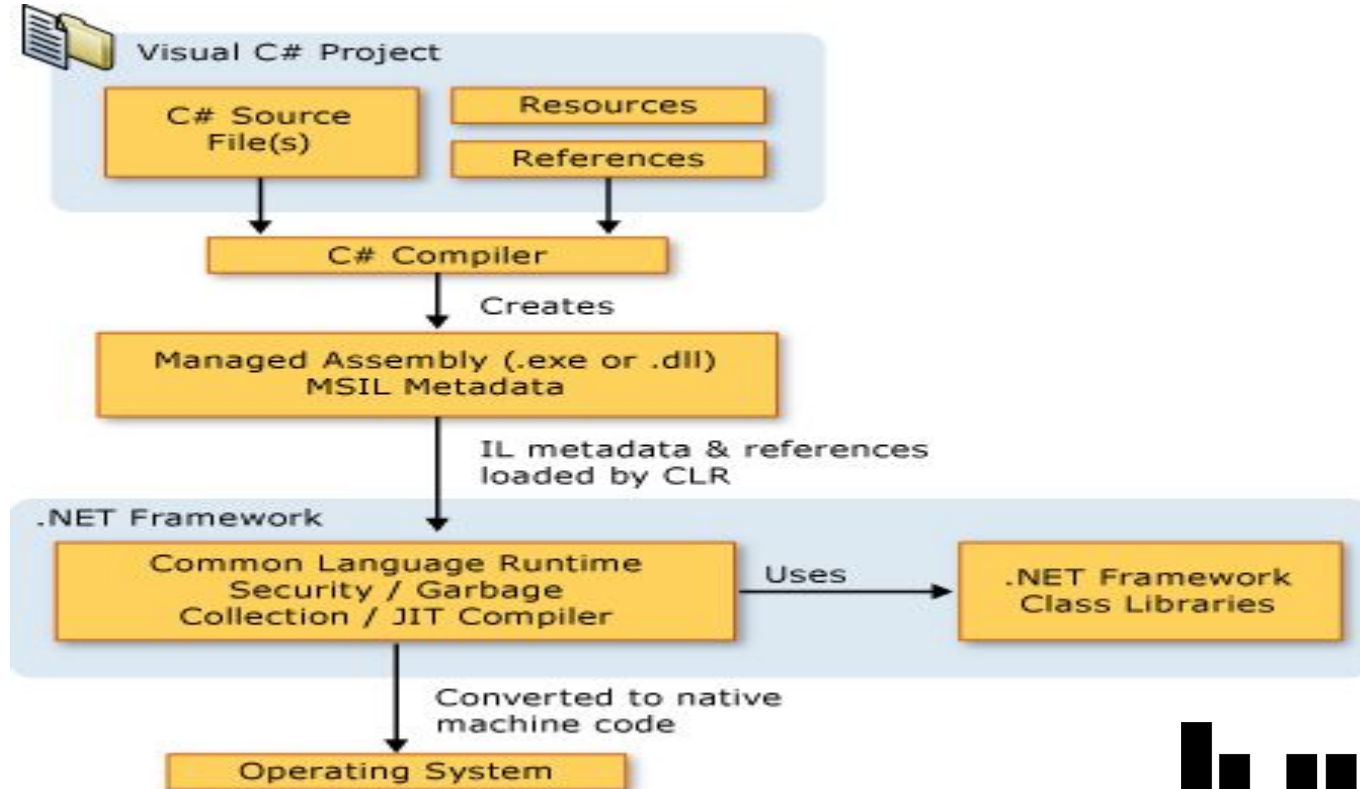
Visual C# Project

C# Source File(s)

Resources

References

C# Compiler

Creates

Managed Assembly (.exe or .dll)
MSIL Metadata

IL metadata & references loaded by CLR

.NET Framework

Common Language Runtime
Security / Garbage
Collection / JIT Compiler

Uses

.NET Framework
Class Libraries

Converted to native machine code

Operating System